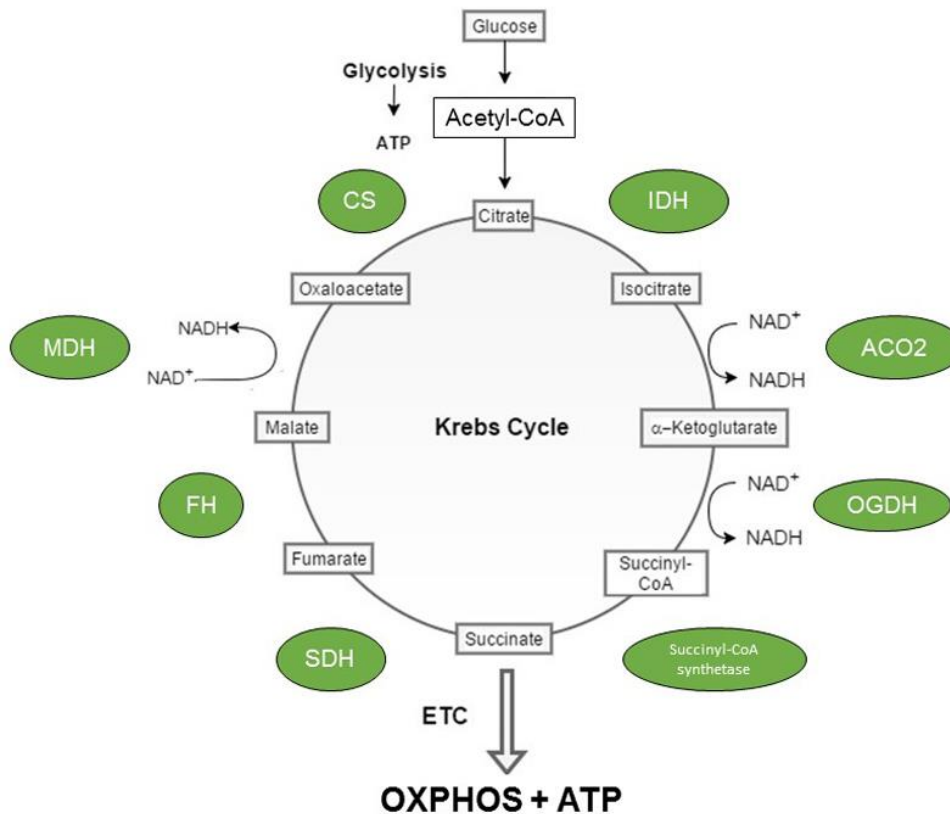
Glucose

Glycolysis

ATP

Acetyl-CoA

CS

IDH

Citrate

Oxaloacetate

Isocitrate

MDH

NADH

$NAD^+$

$NAD^+$

NADH

ACO2

Malate

Krebs Cycle

α–Ketoglutarate

FH

$NAD^+$

NADH

OGDH

Fumarate

Succinyl-CoA

SDH

Succinate

Succinyl-CoA synthetase

ETC

OXPHOS + ATP